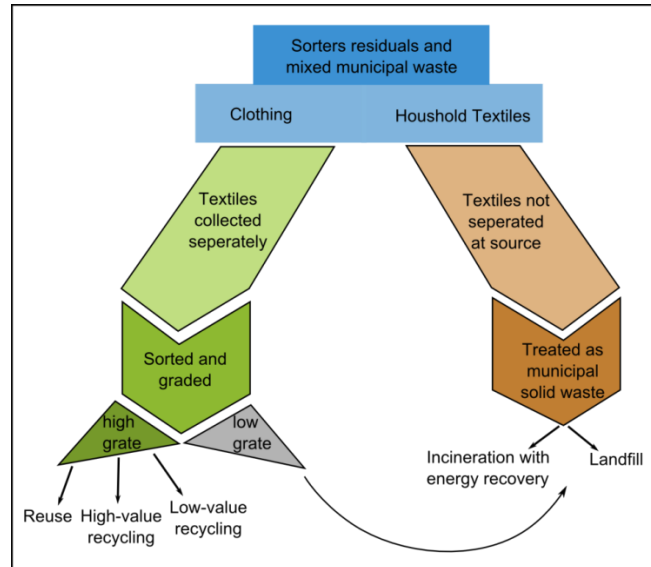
Sorters residuals and mixed municipal waste

Clothing

Houshold Textiles

Textiles collected seperately

Textiles not seperated at source

Sorted and graded

Treated as municipal solid waste

high grate

low grate

Incineration with energy recovery

Landfill

Reuse

High-value recycling

Low-value recycling